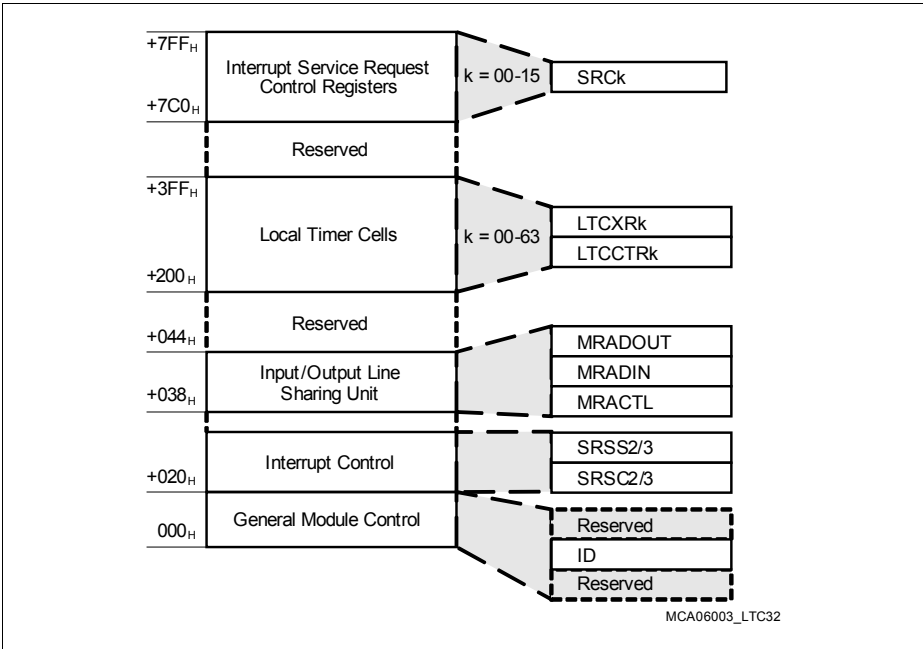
$+7FF_H$
Interrupt Service Request Control Registers
$+7C0_H$
k = 00-15
SRCk
Reserved
$+3FF_H$
Local Timer Cells
$+200_H$
k = 00-63
LTCXRk
LTCCTRk
Reserved
$+044_H$
Input/Output Line Sharing Unit
$+038_H$
MRADOUT
MRADIN
MRACTL
Interrupt Control
$+020_H$
SRSS2/3
SRSC2/3
General Module Control
$000_H$
Reserved
ID
Reserved
MCA06003_LTC32